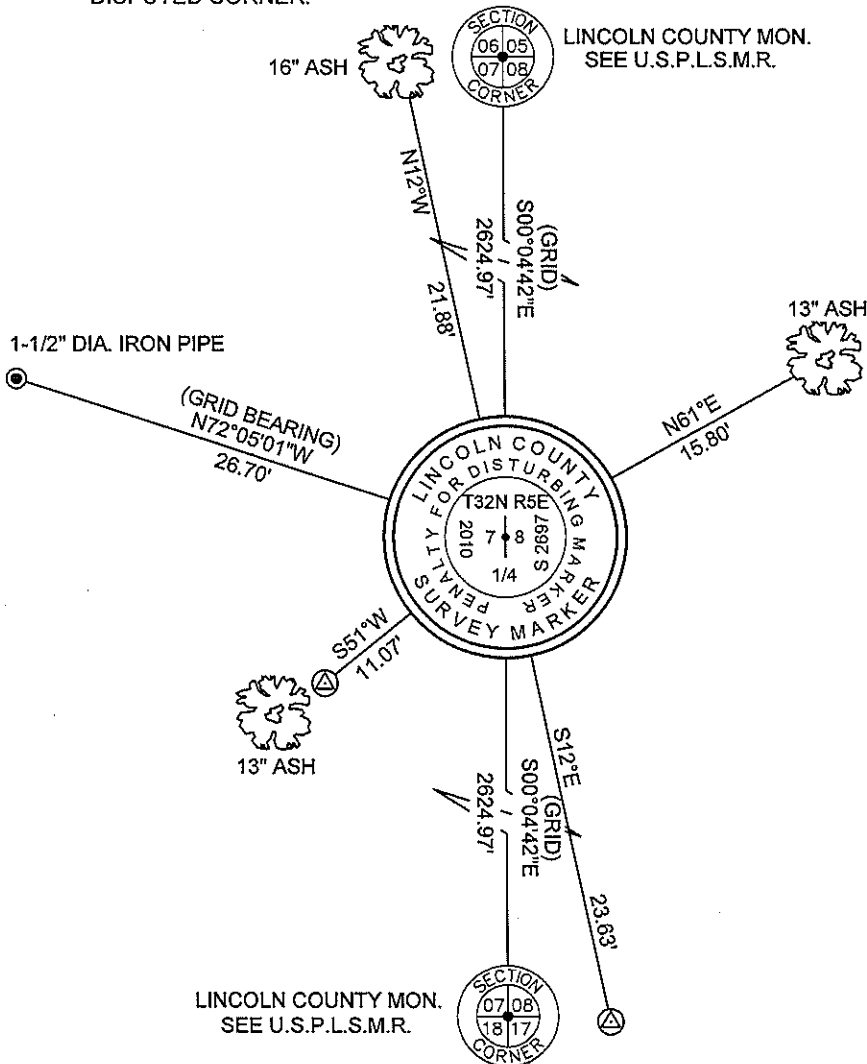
DISPUTED CORNER.

SECTION 06 05 07 08 CORNER

LINCOLN COUNTY MON. SEE U.S.P.L.S.M.R.

16" ASH

N12°W 21.88'

(GRID) S00°04'42"E 2624.97'

13" ASH

1-1/2" DIA. IRON PIPE

(GRID BEARING) N72°05'01"W 26.70'

N61°E 15.80'

LINCOLN COUNTY SURVEY MARKER

PENALTY FOR DISTURBING MARKER

T32N R5E

7 8

2010

S 2697

1/4

S51°W 11.07'

13" ASH

S12°E 23.63'

(GRID) S00°04'42"E 2624.97'

LINCOLN COUNTY MON. SEE U.S.P.L.S.M.R.

SECTION 07 08 18 17 CORNER